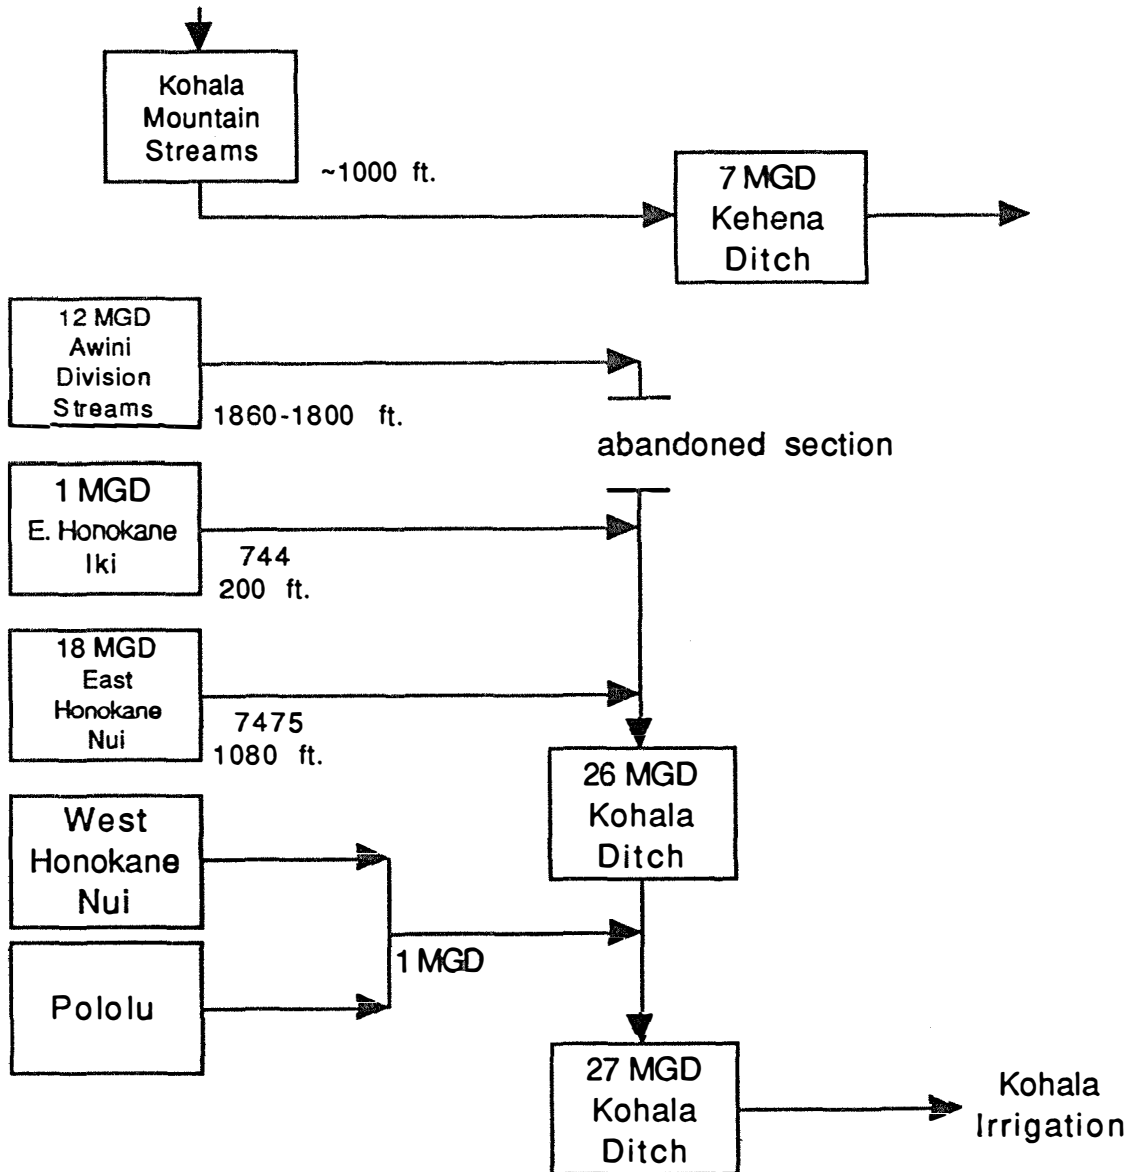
Kohala Mountain Streams

~1000 ft.

7 MGD Kehena Ditch

12 MGD Awini Division Streams

1860-1800 ft.

abandoned section

1 MGD E. Honokane Iki

744
200 ft.

18 MGD East Honokane Nui

7475
1080 ft.

26 MGD Kohala Ditch

West Honokane Nui

Pololu

1 MGD

27 MGD Kohala Ditch

Kohala Irrigation